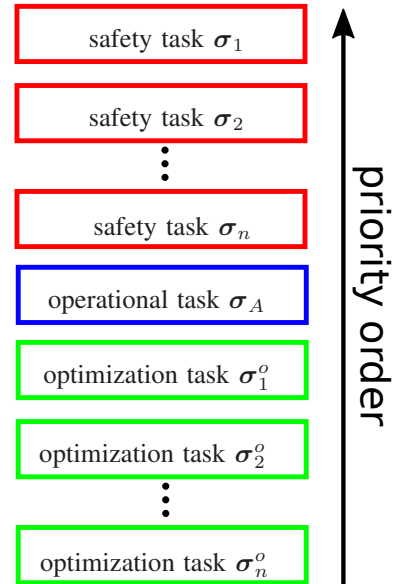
safety task $\boldsymbol{\sigma}_1$

safety task $\boldsymbol{\sigma}_2$

⋮

safety task $\boldsymbol{\sigma}_n$

operational task $\boldsymbol{\sigma}_A$

optimization task $\boldsymbol{\sigma}_1^o$

optimization task $\boldsymbol{\sigma}_2^o$

⋮

optimization task $\boldsymbol{\sigma}_n^o$

priority order